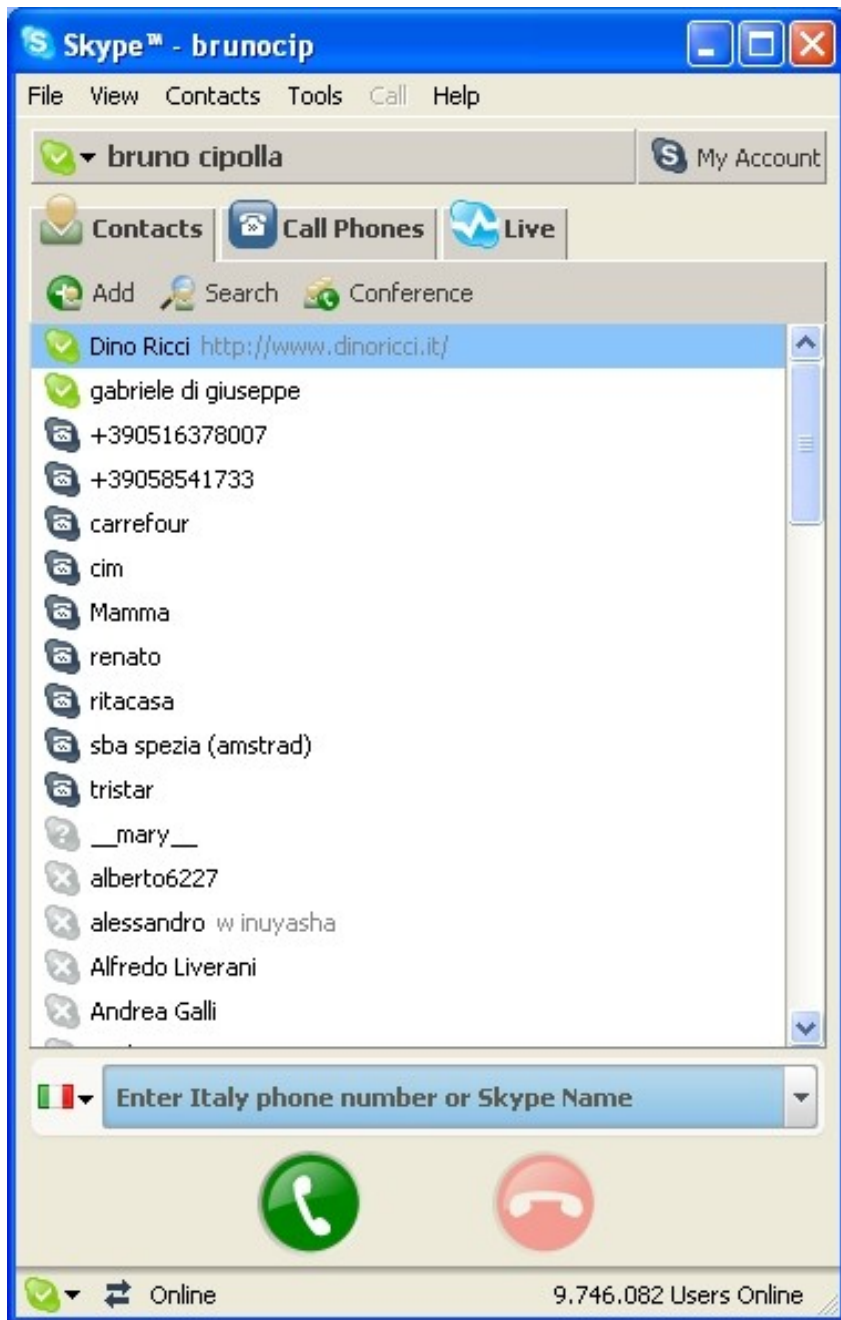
Skype™ - brunocip

File View Contacts Tools Call Help

bruno cipolla

My Account

Contacts Call Phones Live

Add Search Conference

Dino Ricci http://www.dinoricci.it/
gabriele di giuseppe
+390516378007
+39058541733
carrefour
cim
Mamma
renato
ritacasa
sba spezia (amstrad)
tristar
__mary__
alberto6227
alessandro w inuyasha
Alfredo Liverani
Andrea Galli

Enter Italy phone number or Skype Name

Online 9.746.082 Users Online